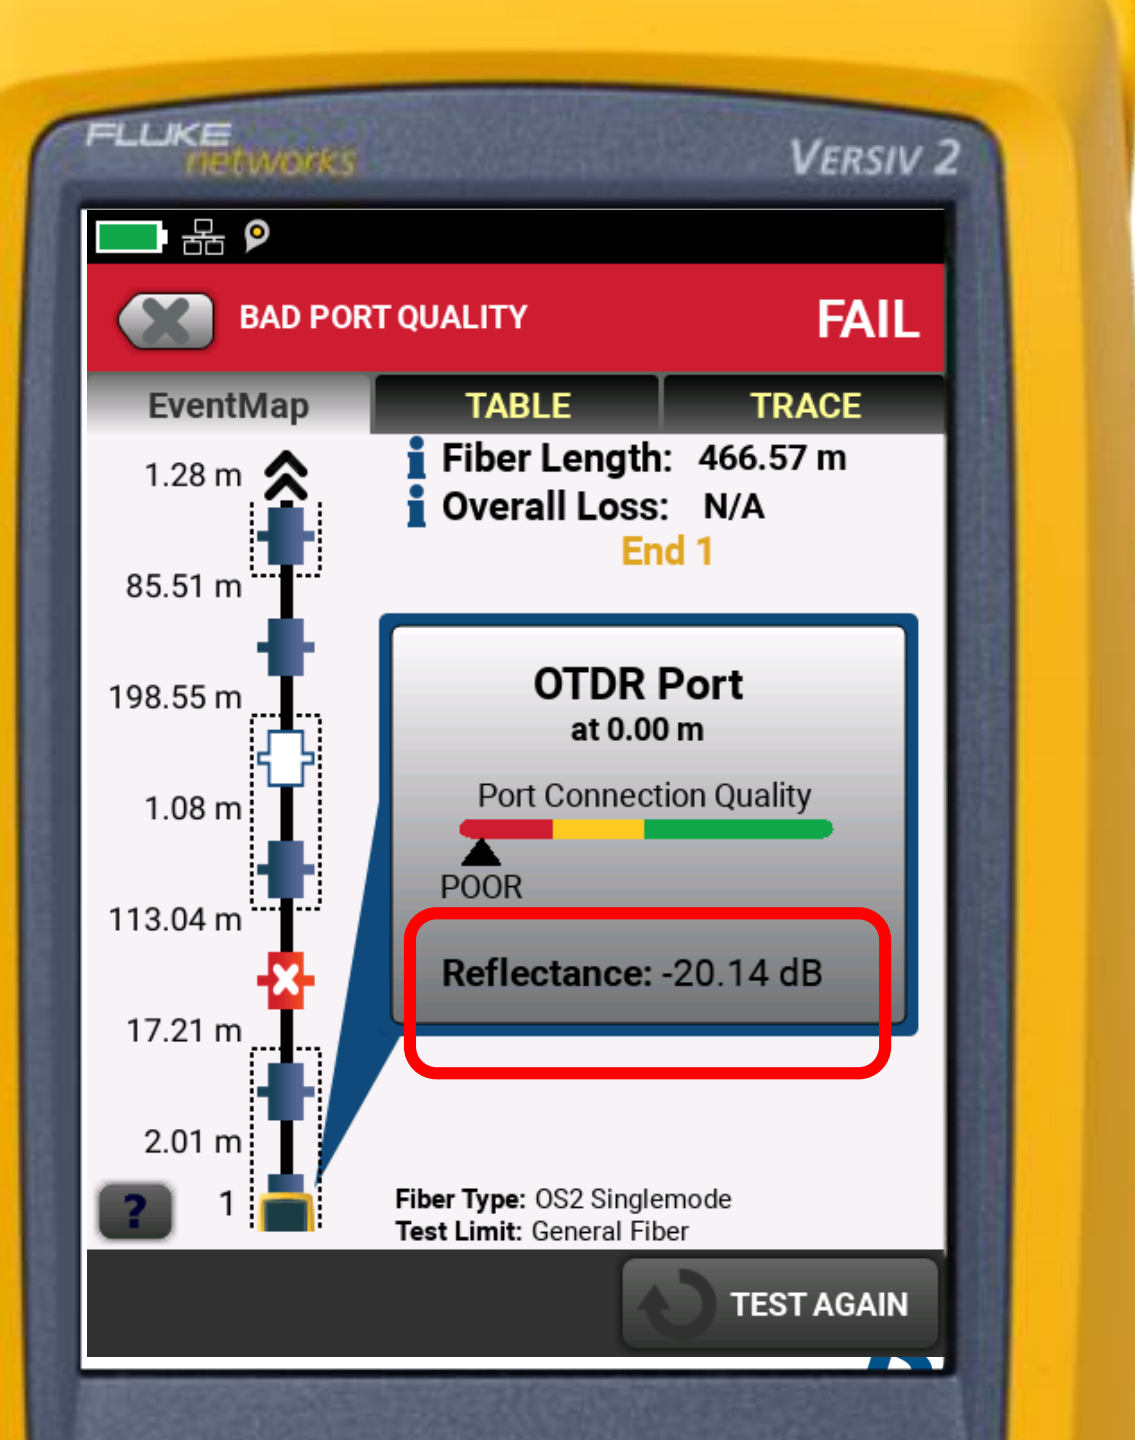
FLUKE networks
VERSIV 2

BAD PORT QUALITY
FAIL

EventMap
TABLE
TRACE

1.28 m
85.51 m
198.55 m
1.08 m
113.04 m
17.21 m
2.01 m
1

?

Fiber Length: 466.57 m
Overall Loss: N/A
End 1

OTDR Port
at 0.00 m

Port Connection Quality
POOR

Reflectance: -20.14 dB

Fiber Type: OS2 Singlemode
Test Limit: General Fiber

TEST AGAIN